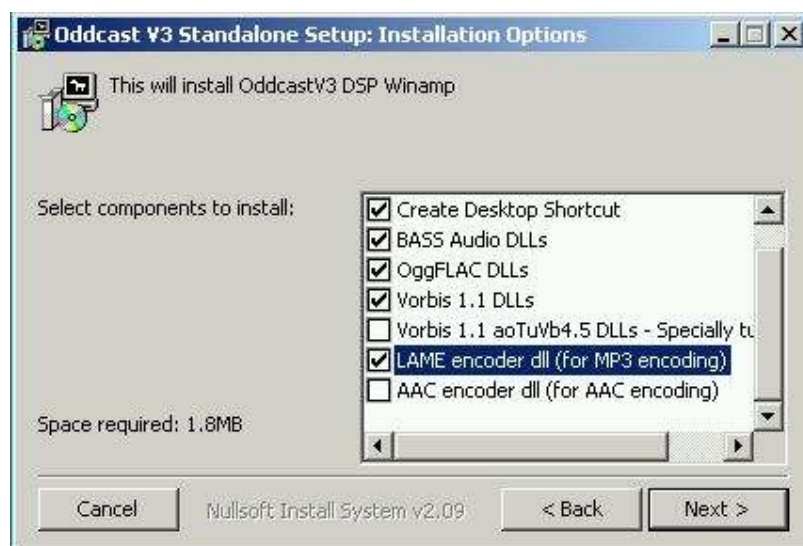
Oddcast V3 Standalone Setup: Installation Options

This will install OddcastV3 DSP Winamp

Select components to install:

Create Desktop Shortcut
BASS Audio DLLs
OggFLAC DLLs
Vorbis 1.1 DLLs
Vorbis 1.1 aoTuVb4.5 DLLs - Specially tu
LAME encoder dll (for MP3 encoding)
AAC encoder dll (for AAC encoding)

Space required: 1.8MB

Cancel
Nullsoft Install System v2.09
< Back
Next >